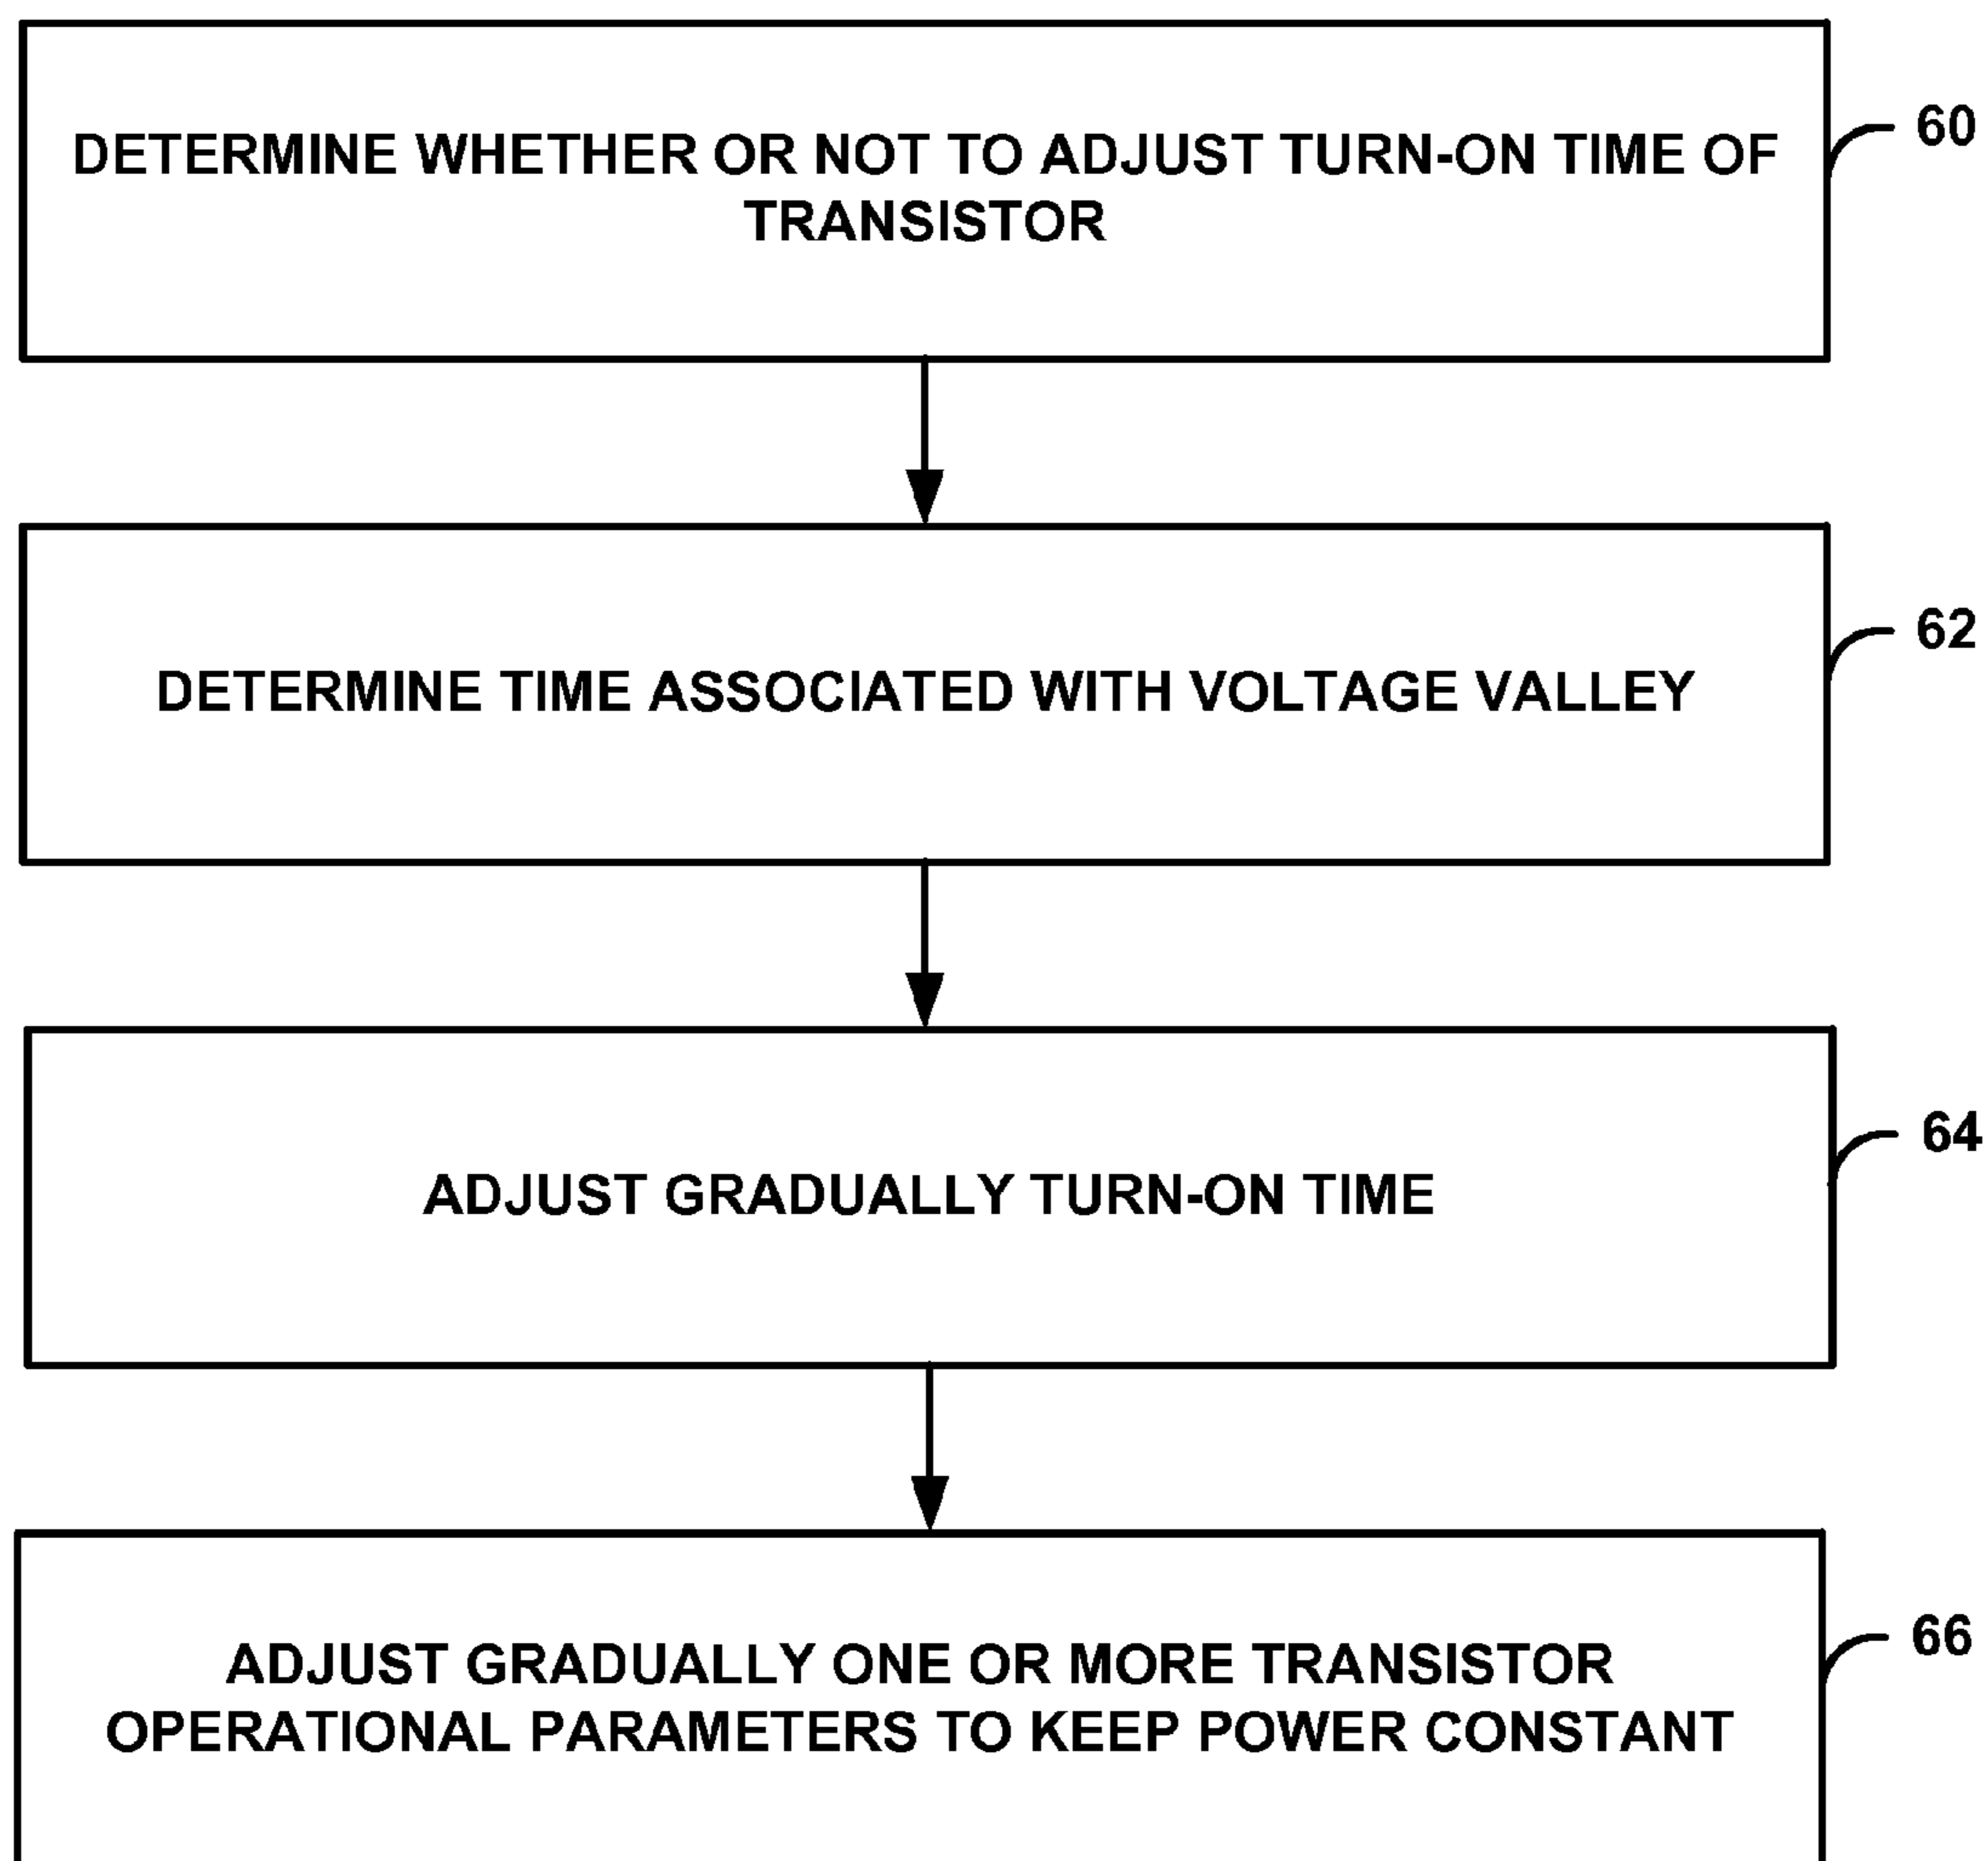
DETERMINE WHETHER OR NOT TO ADJUST TURN-ON TIME OF TRANSISTOR

60

DETERMINE TIME ASSOCIATED WITH VOLTAGE VALLEY

62

ADJUST GRADUALLY TURN-ON TIME

64

ADJUST GRADUALLY ONE OR MORE TRANSISTOR OPERATIONAL PARAMETERS TO KEEP POWER CONSTANT

66